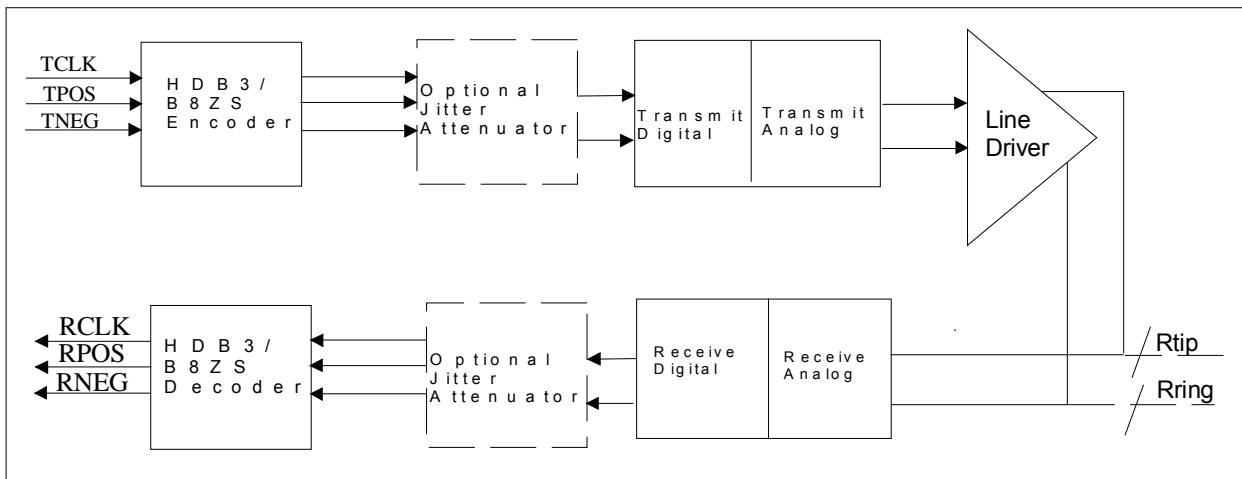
TCLK
TPOS
TNEG

HDB3/
B8ZS
Encoder

Optional
Jitter
Attenuator

Transmit
Digital

Transmit
Analog

Line
Driver

RCLK
RPOS
RNEG

HDB3/
B8ZS
Decoder

Optional
Jitter
Attenuator

Receive
Digital

Receive
Analog

Rtip

Rring